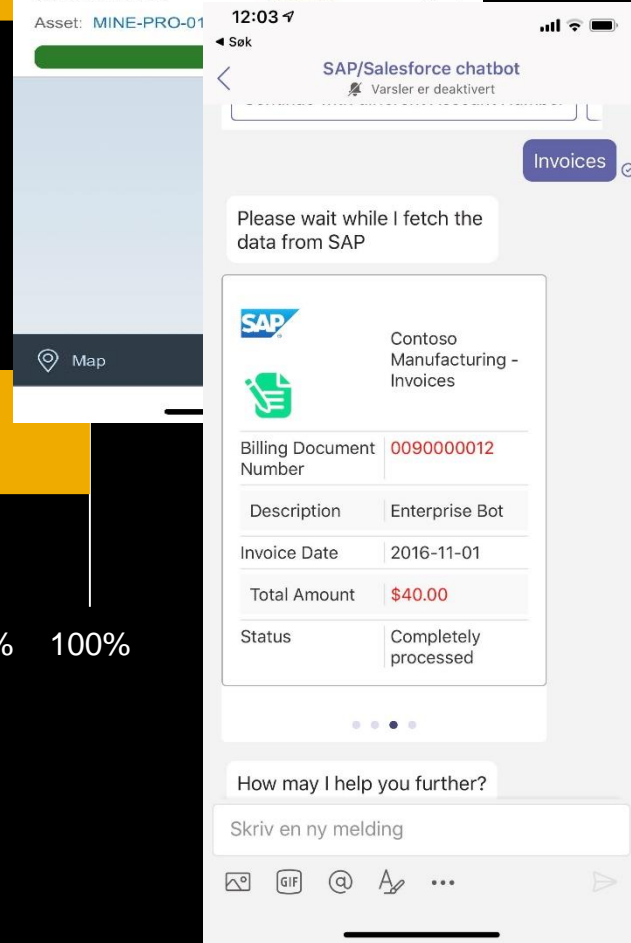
Asset: MINE-PRO-01

Map

% 100%

12:03

◀ Søk

SAP/Salesforce chatbot

Varsler er deaktivert

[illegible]

Invoices

Please wait while I fetch the data from SAP

SAP

Contoso Manufacturing - Invoices

| | |
|---|---|
| Billing Document Number | 0090000012 |
| Description | Enterprise Bot |
| Invoice Date | 2016-11-01 |
| Total Amount | $40.00 |
| Status | Completely processed |

How may I help you further?

Skriv en ny melding

GIF